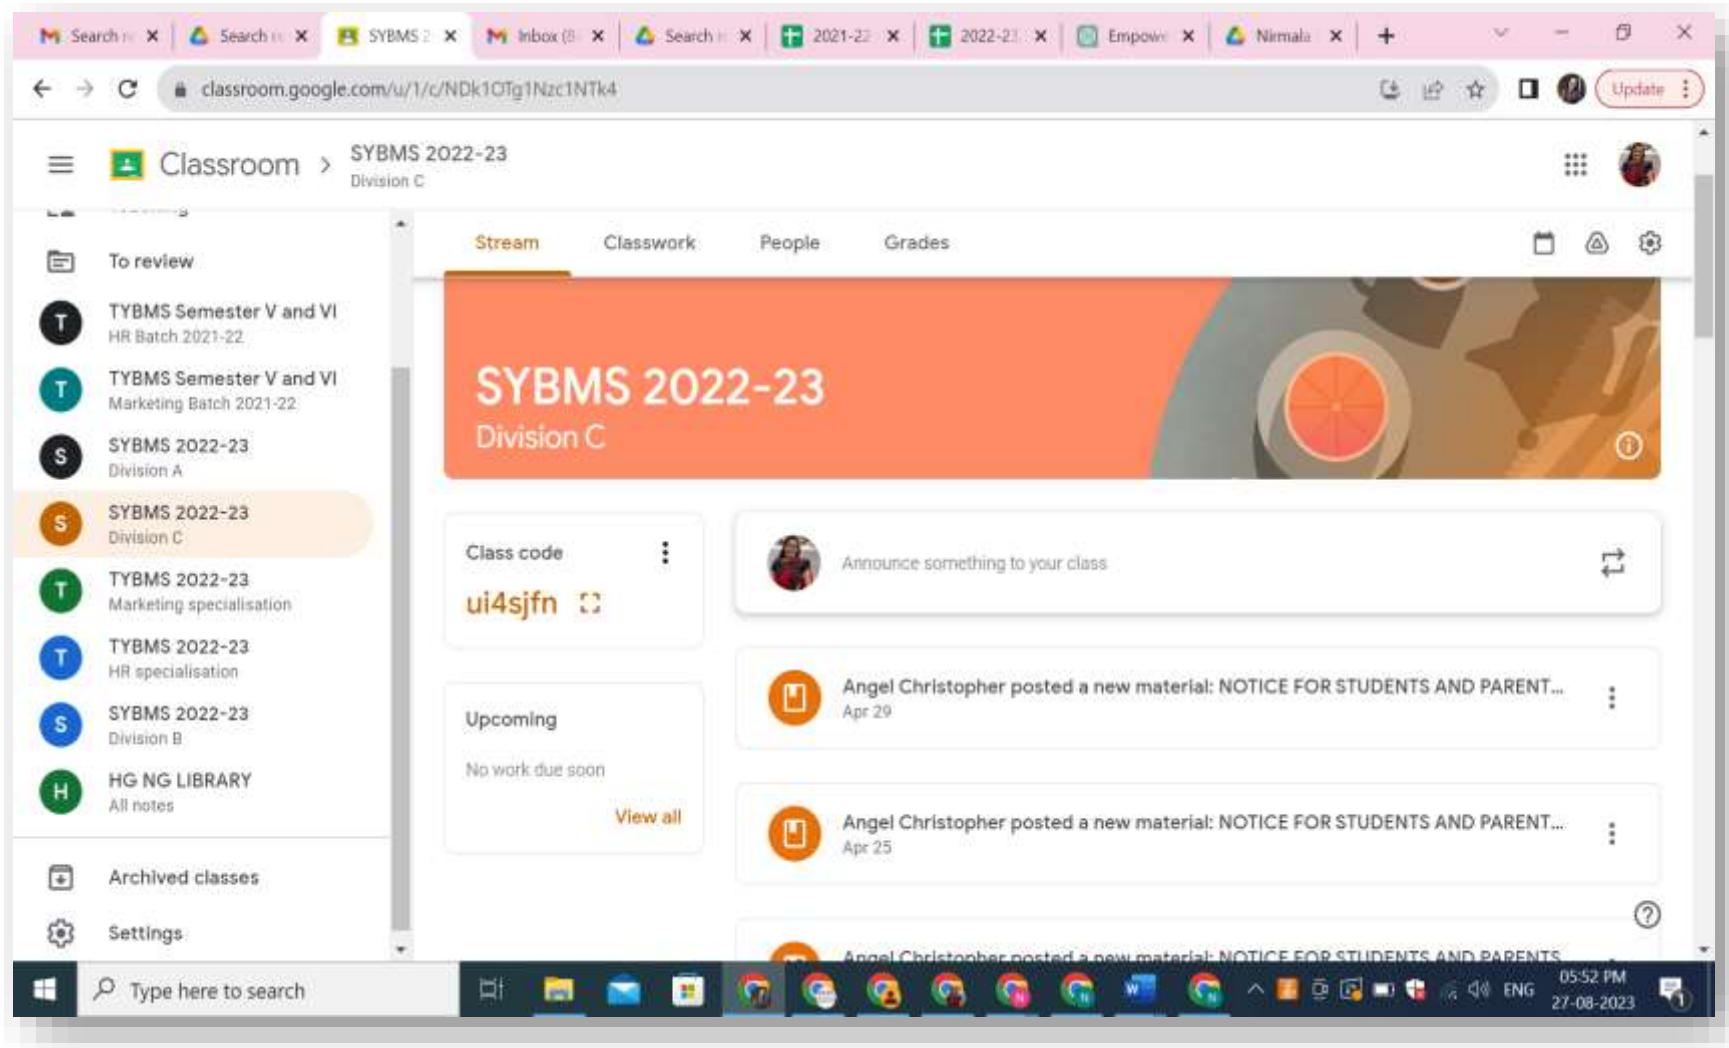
Search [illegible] Search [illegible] SYBMS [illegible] Inbox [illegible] Search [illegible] 2021-22 2022-23 Empower Nirmala

classroom.google.com/u/1/c/NDk1OTg1Nzc1NTk4

Update

Classroom > SYBMS 2022-23
Division C

To review

TYBMS Semester V and VI
HR Batch 2021-22

TYBMS Semester V and VI
Marketing Batch 2021-22

SYBMS 2022-23
Division A

SYBMS 2022-23
Division C

TYBMS 2022-23
Marketing specialisation

TYBMS 2022-23
HR specialisation

SYBMS 2022-23
Division B

HG NG LIBRARY
All notes

Archived classes

Settings

Stream Classwork People Grades

SYBMS 2022-23
Division C

Class code
ui4sjfn

Upcoming
No work due soon
View all

Announce something to your class

Angel Christopher posted a new material: NOTICE FOR STUDENTS AND PARENT...
Apr 29

Angel Christopher posted a new material: NOTICE FOR STUDENTS AND PARENT...
Apr 25

Angel Christopher posted a new material: NOTICE FOR STUDENTS AND PARENTS

Type here to search

ENG 05:52 PM 27-08-2023